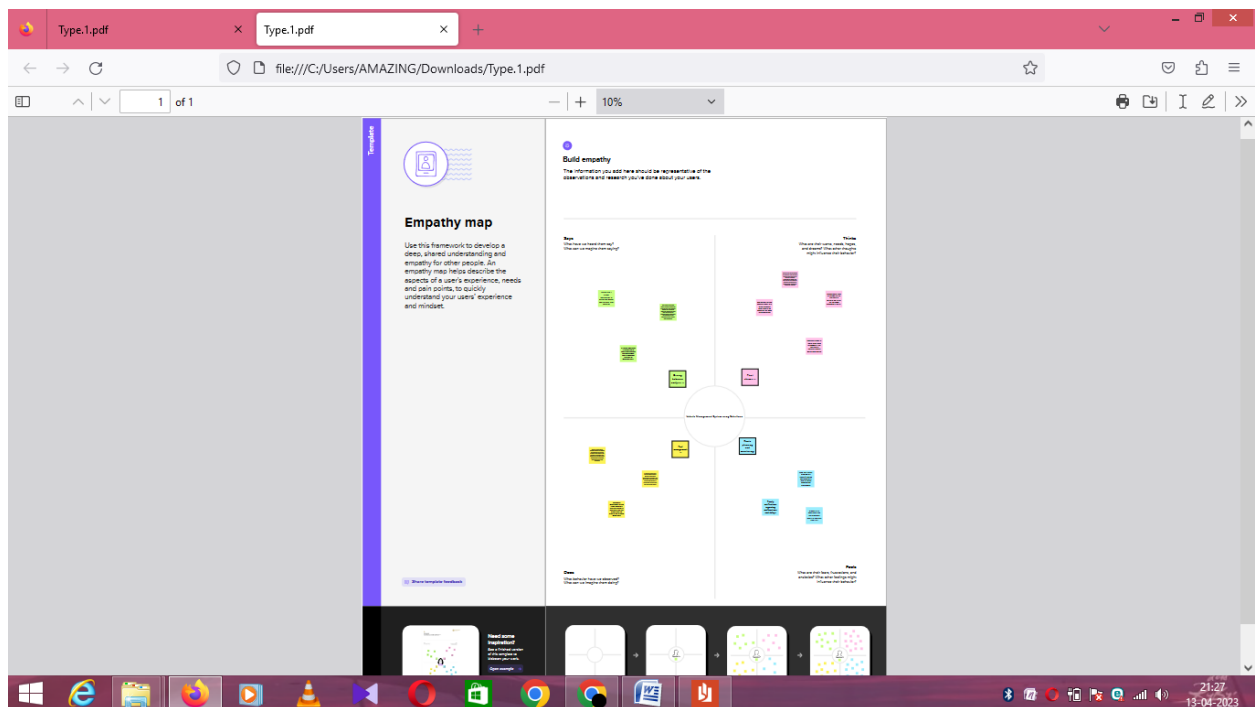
Type.1.pdf
Type.1.pdf
file:///C:/Users/AMAZING/Downloads/Type.1.pdf
1 of 1
10%

Template

Empathy map

Use this framework to develop a deep, shared understanding and empathy for other people. An empathy map helps describe the aspects of a user's experience, needs and pain points, to quickly understand your users' experience and mindset.

Share template feedback

Build empathy

The information you add here should be representative of the observations and research you've done about your users.

Says
What have we heard them say? What can we imagine them saying?

Thinks
What are their wants, needs, hopes, and dreams? What other thoughts might influence their behavior?

Does
What behavior have we observed? What can we imagine them doing?

Feels
What are their fears, frustrations, and anxieties? What other feelings might influence their behavior?

Need some inspiration?

Open example

21:27
13-04-2023